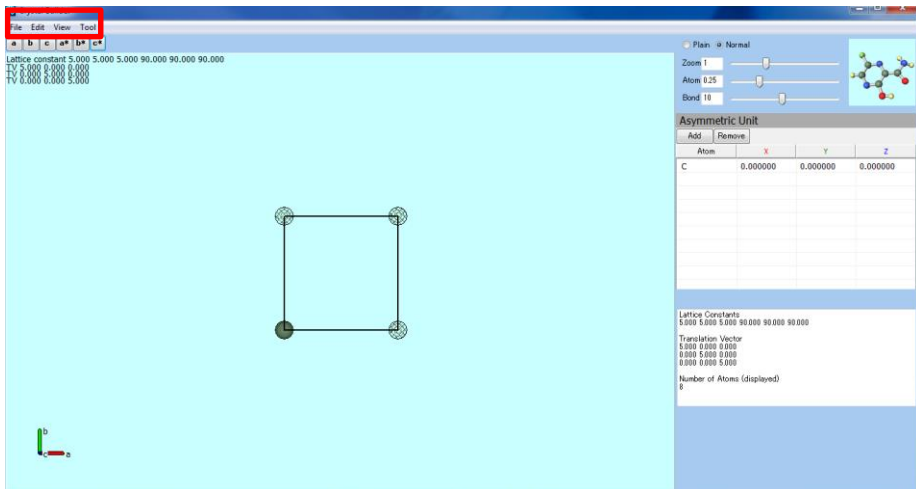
File Edit View Tool

a b c a* b* c*

Lattice constant 5.000 5.000 5.000 90.000 90.000 90.000
TV 5.000 0.000 0.000
TV 0.000 5.000 0.000
TV 0.000 0.000 5.000

Plain Normal

Zoom 1

Atom 0.25

Bond 10

Asymmetric Unit

Add Remove

| Atom | X | Y | Z |
|---|---|---|---|
| C | 0.000000 | 0.000000 | 0.000000 |

Lattice Constants
5.000 5.000 5.000 90.000 90.000 90.000

Translation Vector
5.000 0.000 0.000
0.000 5.000 0.000
0.000 0.000 5.000

Number of Atoms (displayed)
8

b
c
a